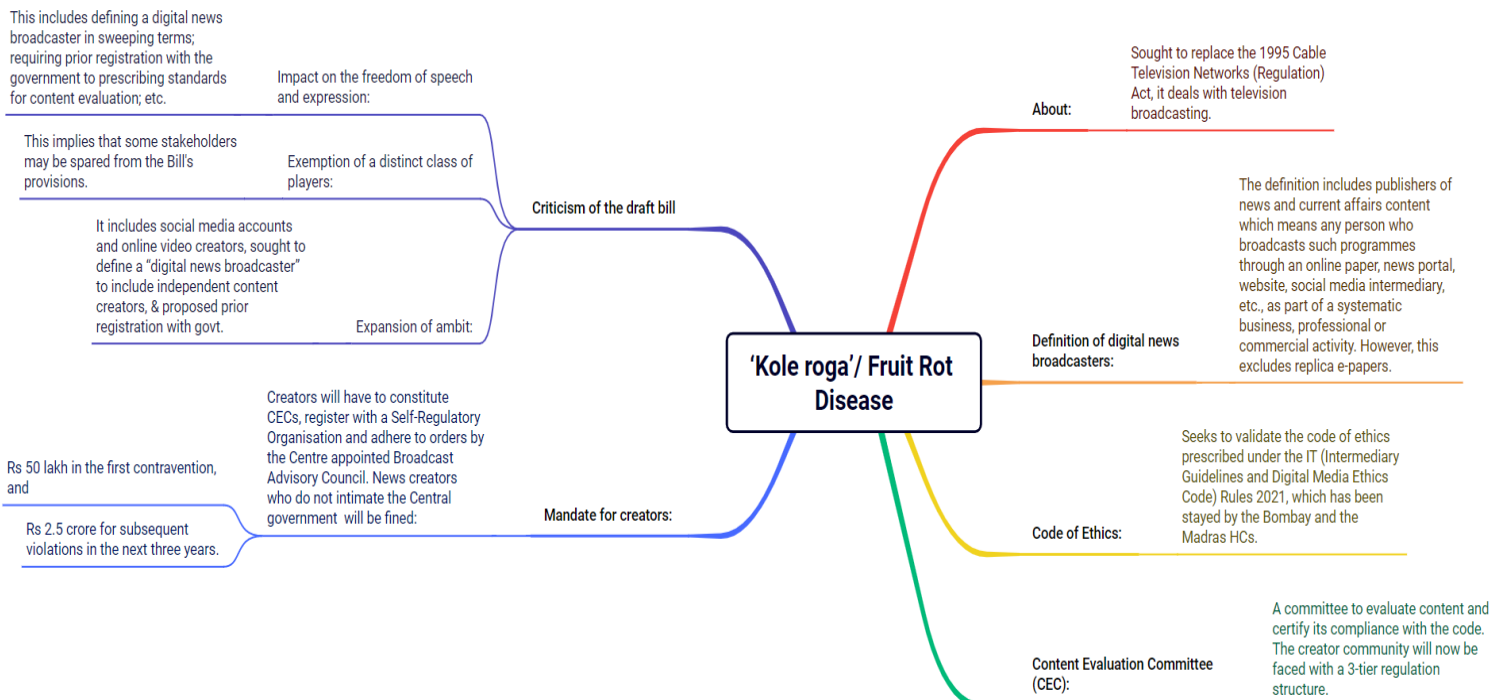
‘Kole roga’/ Fruit Rot Disease

About:

Sought to replace the 1995 Cable Television Networks (Regulation) Act, it deals with television broadcasting.

Definition of digital news broadcasters:

The definition includes publishers of news and current affairs content which means any person who broadcasts such programmes through an online paper, news portal, website, social media intermediary, etc., as part of a systematic business, professional or commercial activity. However, this excludes replica e-papers.

Code of Ethics:

Seeks to validate the code of ethics prescribed under the IT (Intermediary Guidelines and Digital Media Ethics Code) Rules 2021, which has been stayed by the Bombay and the Madras HCs.

Content Evaluation Committee (CEC):

A committee to evaluate content and certify its compliance with the code. The creator community will now be faced with a 3-tier regulation structure.

Criticism of the draft bill

Impact on the freedom of speech and expression:

This includes defining a digital news broadcaster in sweeping terms; requiring prior registration with the government to prescribing standards for content evaluation; etc.

Exemption of a distinct class of players:

This implies that some stakeholders may be spared from the Bill's provisions.

Expansion of ambit:

It includes social media accounts and online video creators, sought to define a “digital news broadcaster” to include independent content creators, & proposed prior registration with govt.

Mandate for creators:

Creators will have to constitute CECs, register with a Self-Regulatory Organisation and adhere to orders by the Centre appointed Broadcast Advisory Council. News creators who do not intimate the Central government will be fined:

Rs 50 lakh in the first contravention, and

Rs 2.5 crore for subsequent violations in the next three years.